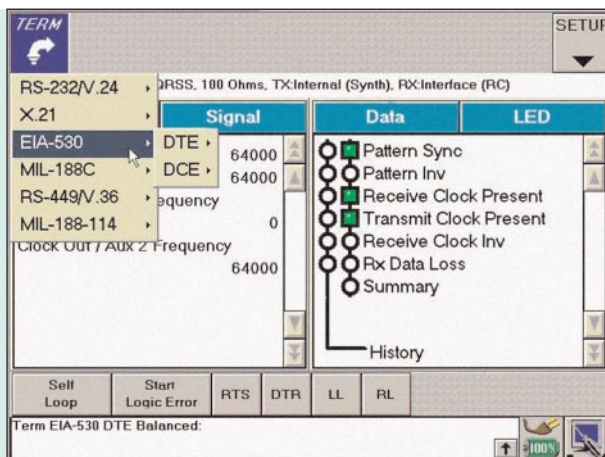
TERM

SETUF

RS-232/V.24
X.21
EIA-530
MIL-188C
RS-449/V.36
MIL-188-114

DTE
DCE

QRSS, 100 Ohms, TX:Internal (Synth), RX:Interface (RC)

Signal

64000
64000
equency
0
Clock Out / Aux 2 Frequency
64000

Data
LED

Pattern Sync
Pattern Inv
Receive Clock Present
Transmit Clock Present
Receive Clock Inv
Rx Data Loss
Summary
History

Self Loop
Start Logic Error
RTS
DTR
LL
RL

Term EIA-530 DTE Balanced:

100%